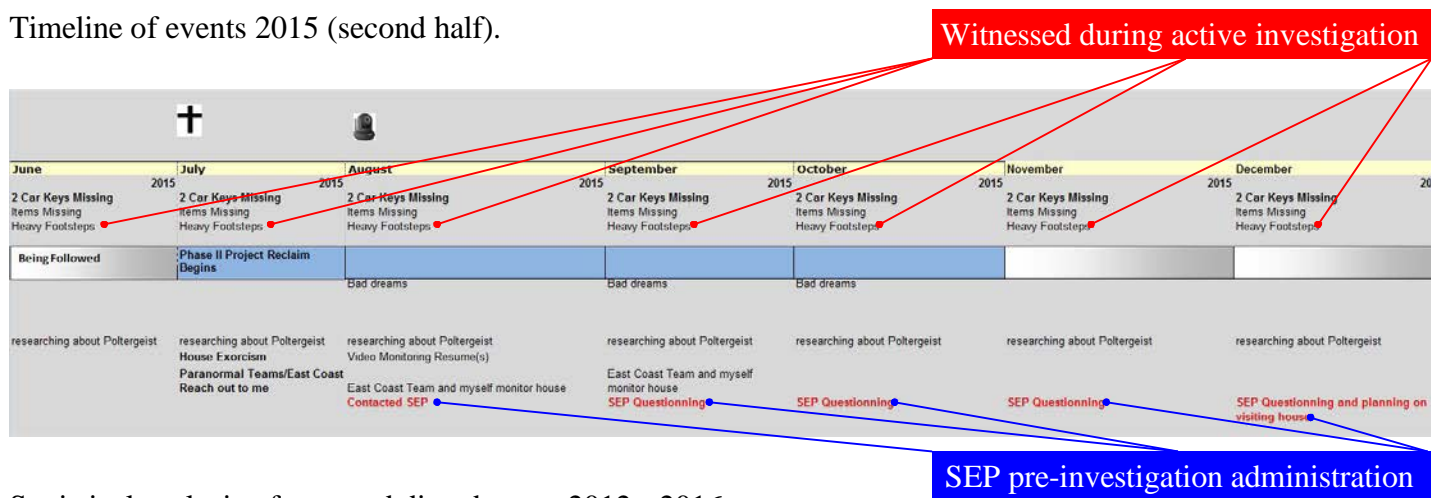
Timeline of events 2015 (second half).

Witnessed during active investigation

| June 2015 | July 2015 | August 2015 | September 2015 | October 2015 | November 2015 | December 20 |
|---|---|---|---|---|---|---|
| 2 Car Keys Missing | 2 Car Keys Missing | 2 Car Keys Missing | 2 Car Keys Missing | 2 Car Keys Missing | 2 Car Keys Missing | 2 Car Keys Missing |
| Items Missing | Items Missing | Items Missing | Items Missing | Items Missing | Items Missing | Items Missing |
| Heavy Footsteps | Heavy Footsteps | Heavy Footsteps | Heavy Footsteps | Heavy Footsteps | Heavy Footsteps | Heavy Footsteps |
| Being Followed | Phase II Project Reclaim Begins | | | | | |
| | | Bad dreams | Bad dreams | Bad dreams | | |
| researching about Poltergeist | researching about Poltergeist | researching about Poltergeist | researching about Poltergeist | researching about Poltergeist | researching about Poltergeist | researching about Poltergeist |
| | House Exorcism | Video Monitoring Resume(s) | | | | |
| | Paranormal Teams/East Coast Reach out to me | East Coast Team and myself monitor house | East Coast Team and myself monitor house | | | |
| | | Contacted SEP | SEP Questionning | SEP Questionning | SEP Questionning | SEP Questionning and planning on visiting house |

SEP pre-investigation administration